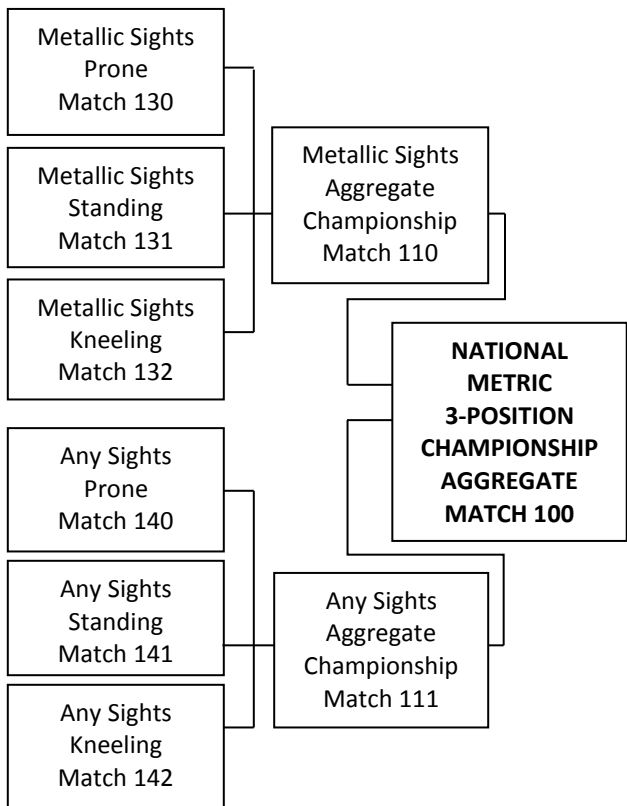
Metallic Sights
Prone
Match 130

Metallic Sights
Standing
Match 131

Metallic Sights
Kneeling
Match 132

Metallic Sights
Aggregate
Championship
Match 110

NATIONAL
METRIC
3-POSITION
CHAMPIONSHIP
AGGREGATE
MATCH 100

Any Sights
Prone
Match 140

Any Sights
Standing
Match 141

Any Sights
Kneeling
Match 142

Any Sights
Aggregate
Championship
Match 111